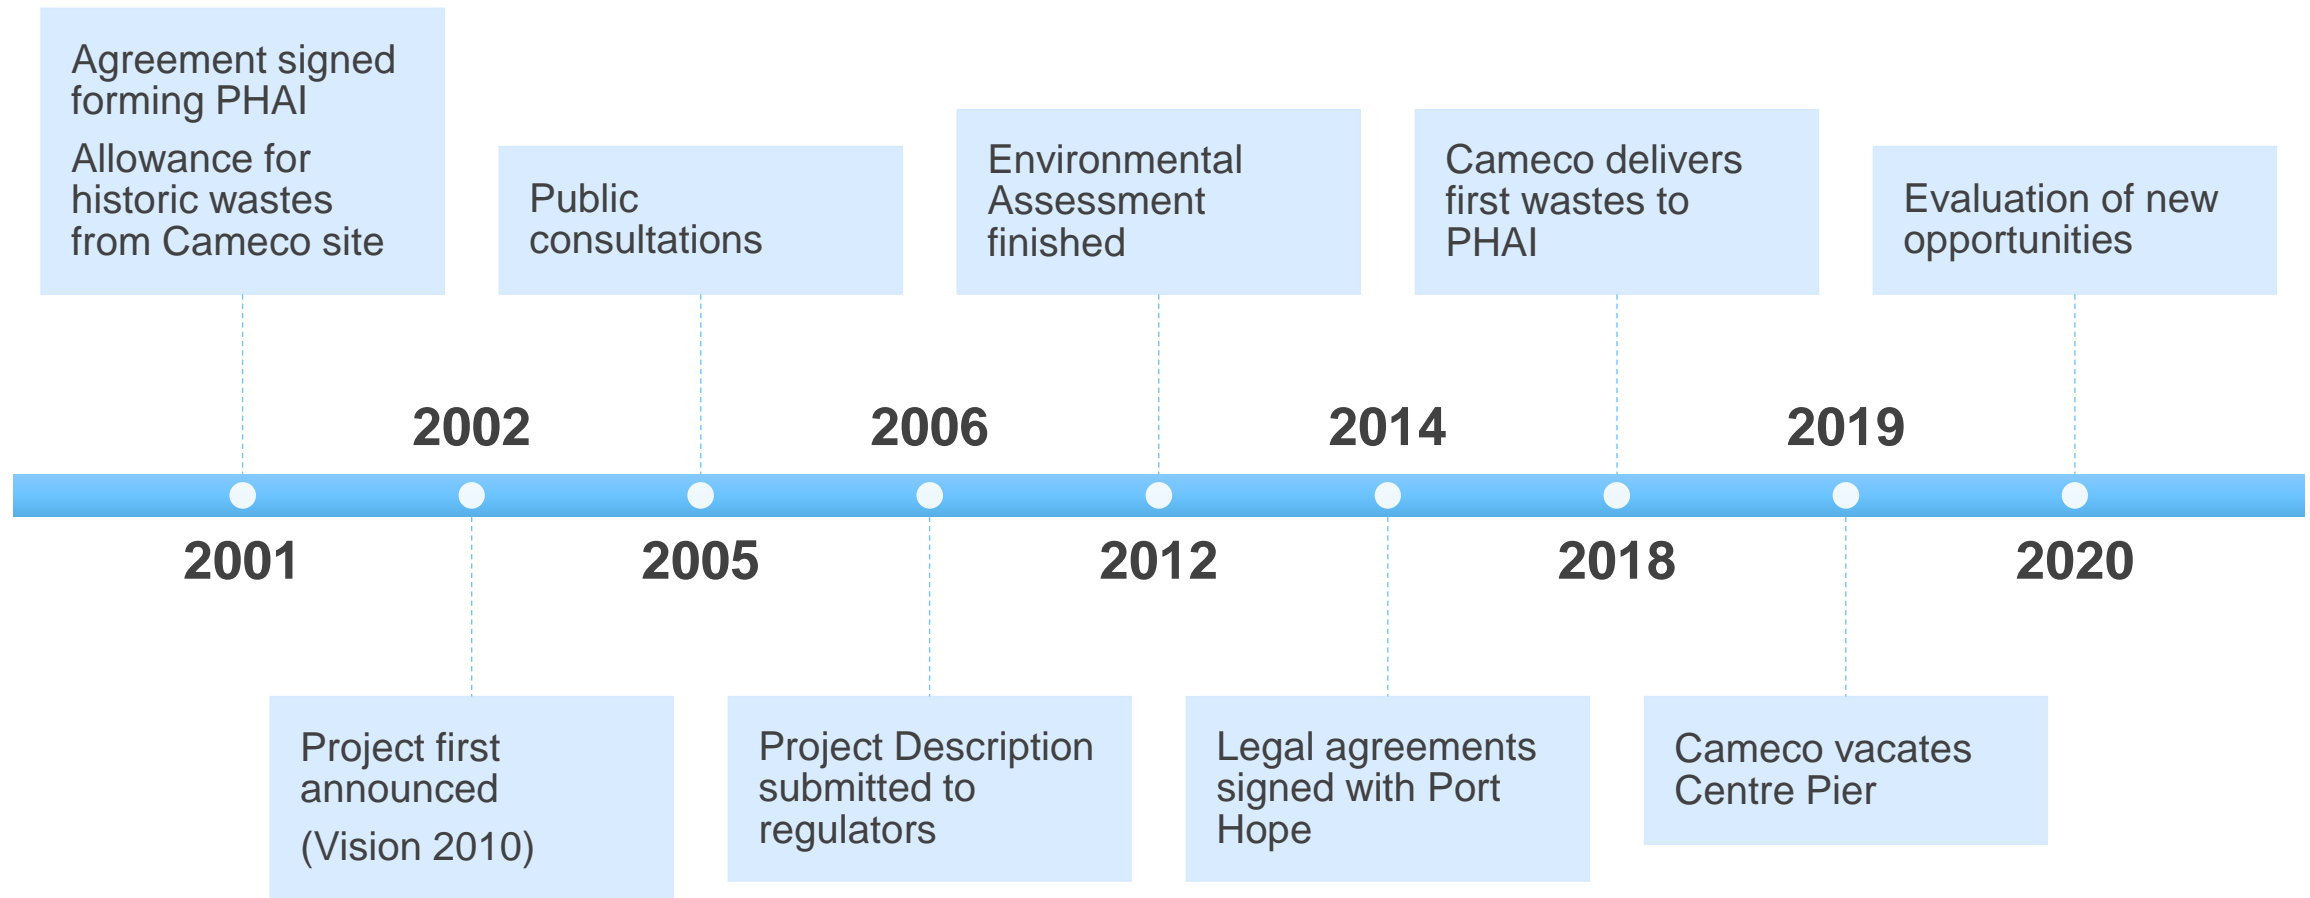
Agreement signed forming PHAI

Allowance for historic wastes from Cameco site

Public consultations

Environmental Assessment finished

Cameco delivers first wastes to PHAI

Evaluation of new opportunities

2002

2006

2014

2019

2001

2005

2012

2018

2020

Project first announced

(Vision 2010)

Project Description submitted to regulators

Legal agreements signed with Port Hope

Cameco vacates Centre Pier